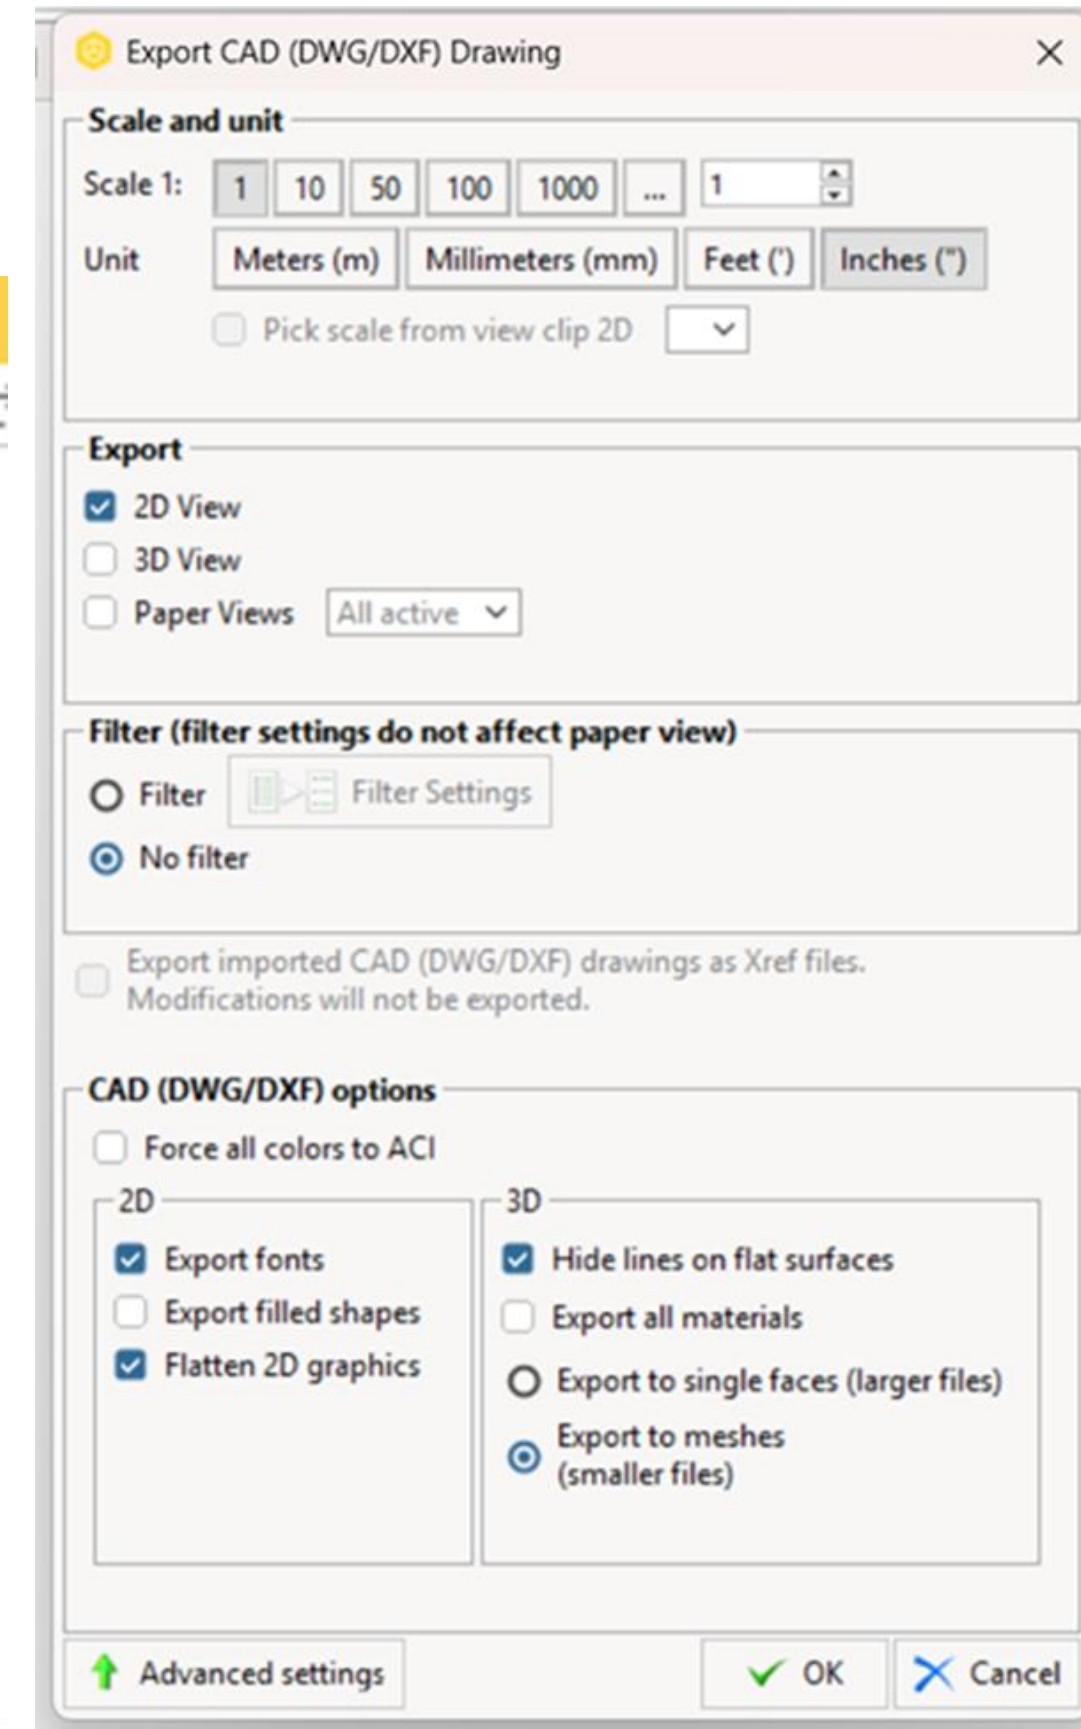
Export CAD (DWG/DXF) Drawing

Scale and unit

Scale 1: 1 10 50 100 1000 ... 1

Unit Meters (m) Millimeters (mm) Feet (') Inches (")

Pick scale from view clip 2D

Export

2D View

3D View

Paper Views All active

Filter (filter settings do not affect paper view)

Filter Filter Settings

No filter

Export imported CAD (DWG/DXF) drawings as Xref files. Modifications will not be exported.

CAD (DWG/DXF) options

Force all colors to ACI

2D

Export fonts

Export filled shapes

Flatten 2D graphics

3D

Hide lines on flat surfaces

Export all materials

Export to single faces (larger files)

Export to meshes (smaller files)

Advanced settings

OK

Cancel